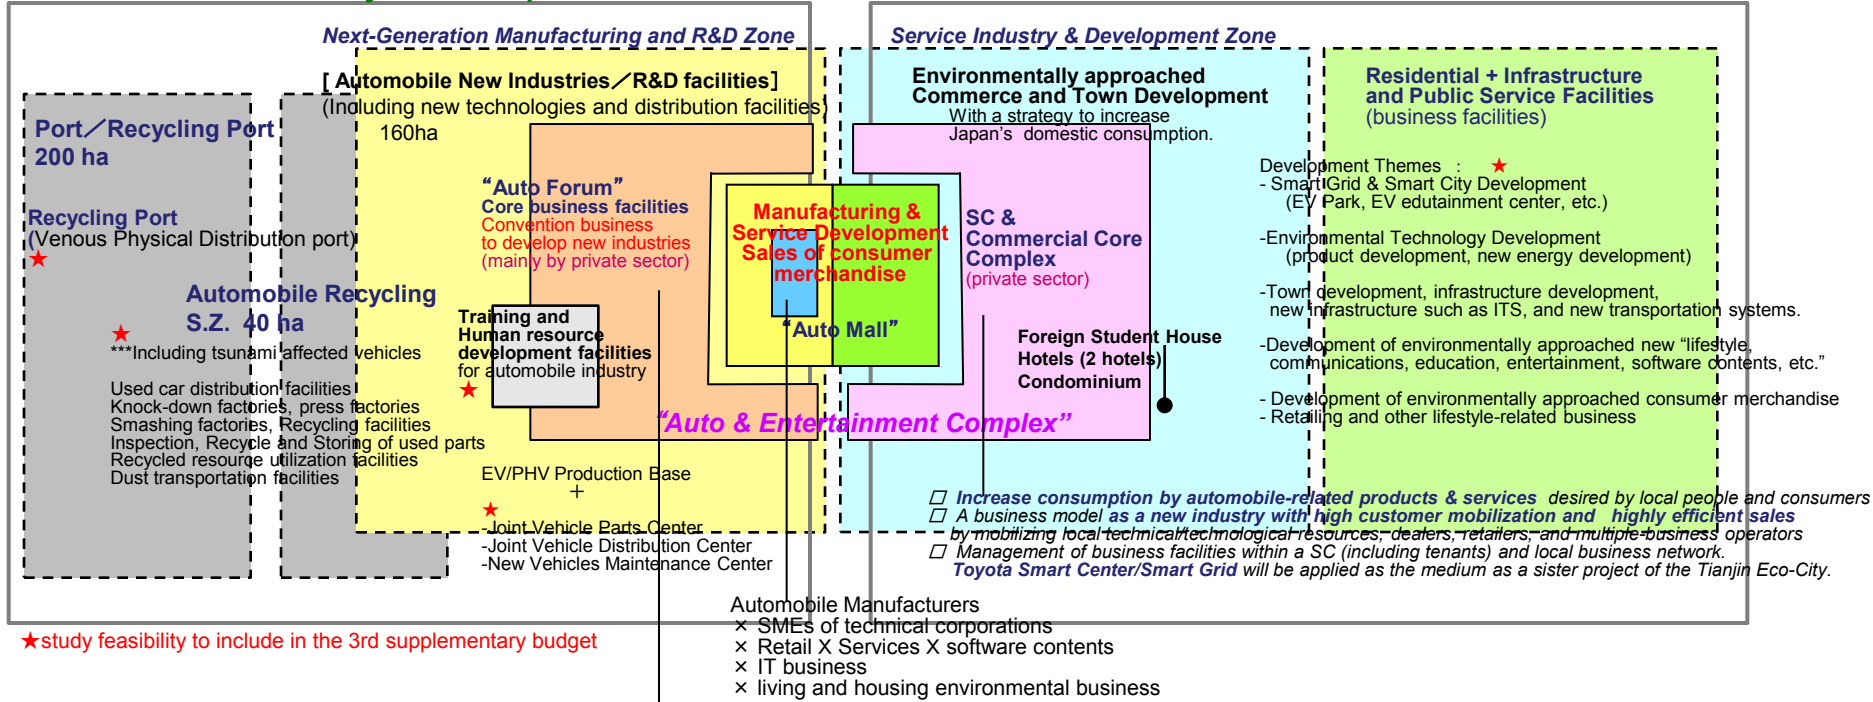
Next-Generation Manufacturing and R&D Zone

Service Industry & Development Zone

Port／Recycling Port
200 ha

Recycling Port
(Venous Physical Distribution port)
★

Automobile Recycling S.Z. 40 ha
★
***Including tsunami affected vehicles

Used car distribution facilities
Knock-down factories, press factories
Smashing factories, Recycling facilities
Inspection, Recycle and Storing of used parts
Recycled resource utilization facilities
Dust transportation facilities

[ Automobile New Industries／R&D facilities]
(Including new technologies and distribution facilities)
160ha

"Auto Forum"
Core business facilities
Convention business
to develop new industries
(mainly by private sector)

Training and Human resource development facilities for automobile industry
★

Manufacturing & Service Development
Sales of consumer merchandise

"Auto Mall"

"Auto & Entertainment Complex"

EV/PHV Production Base
+
★
-Joint Vehicle Parts Center
-Joint Vehicle Distribution Center
-New Vehicles Maintenance Center

Environmentally approached Commerce and Town Development
With a strategy to increase Japan's domestic consumption.

SC & Commercial Core Complex
(private sector)

Foreign Student House
Hotels (2 hotels)
Condominium

Residential + Infrastructure and Public Service Facilities
(business facilities)

Development Themes : ★
- Smart Grid & Smart City Development
(EV Park, EV edutainment center, etc.)

-Environmental Technology Development
(product development, new energy development)

-Town development, infrastructure development,
new infrastructure such as ITS, and new transportation systems.

-Development of environmentally approached new "lifestyle, communications, education, entertainment, software contents, etc."

- Development of environmentally approached consumer merchandise
- Retailing and other lifestyle-related business

☐ Increase consumption by automobile-related products & services desired by local people and consumers
☐ A business model as a new industry with high customer mobilization and highly efficient sales
by mobilizing local technical/technological resources, dealers, retailers, and multiple-business operators
☐ Management of business facilities within a SC (including tenants) and local business network.
Toyota Smart Center/Smart Grid will be applied as the medium as a sister project of the Tianjin Eco-City.

Automobile Manufacturers
× SMEs of technical corporations
× Retail X Services X software contents
× IT business
× living and housing environmental business

★study feasibility to include in the 3rd supplementary budget